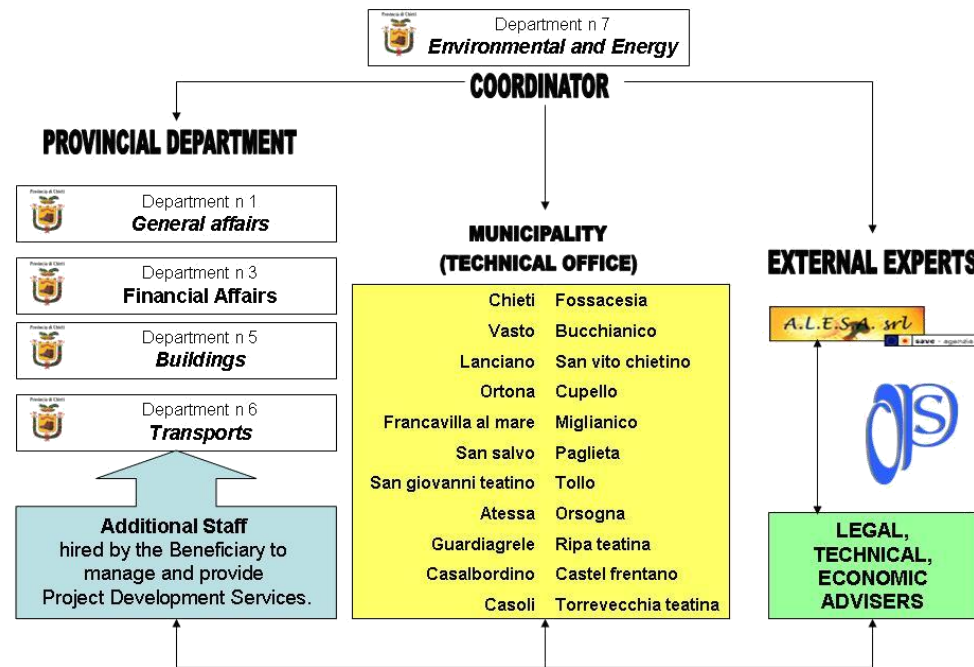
Provincia di Chieti
Department n 7
*Environmental and Energy*

COORDINATOR

PROVINCIAL DEPARTMENT

Provincia di Chieti
Department n 1
*General affairs*

Provincia di Chieti
Department n 3
Financial Affairs

Provincia di Chieti
Department n 5
*Buildings*

Provincia di Chieti
Department n 6
*Transports*

Additional Staff
hired by the Beneficiary to manage and provide Project Development Services.

MUNICIPALITY
(TECHNICAL OFFICE)

| | |
|---|---|
| Chieti | Fossacesia |
| Vasto | Bucchianico |
| Lanciano | San vito chietino |
| Ortona | Cupello |
| Francavilla al mare | Miglianico |
| San salvo | Paglieta |
| San giovanni teatino | Tollo |
| Atessa | Orsogna |
| Guardiagrele | Ripa teatina |
| Casalbordino | Castel frentano |
| Casoli | Torrevecchia teatina |

EXTERNAL EXPERTS

A.L.E.S.A. srl
save · agenzie

LEGAL,
TECHNICAL,
ECONOMIC
ADVISERS